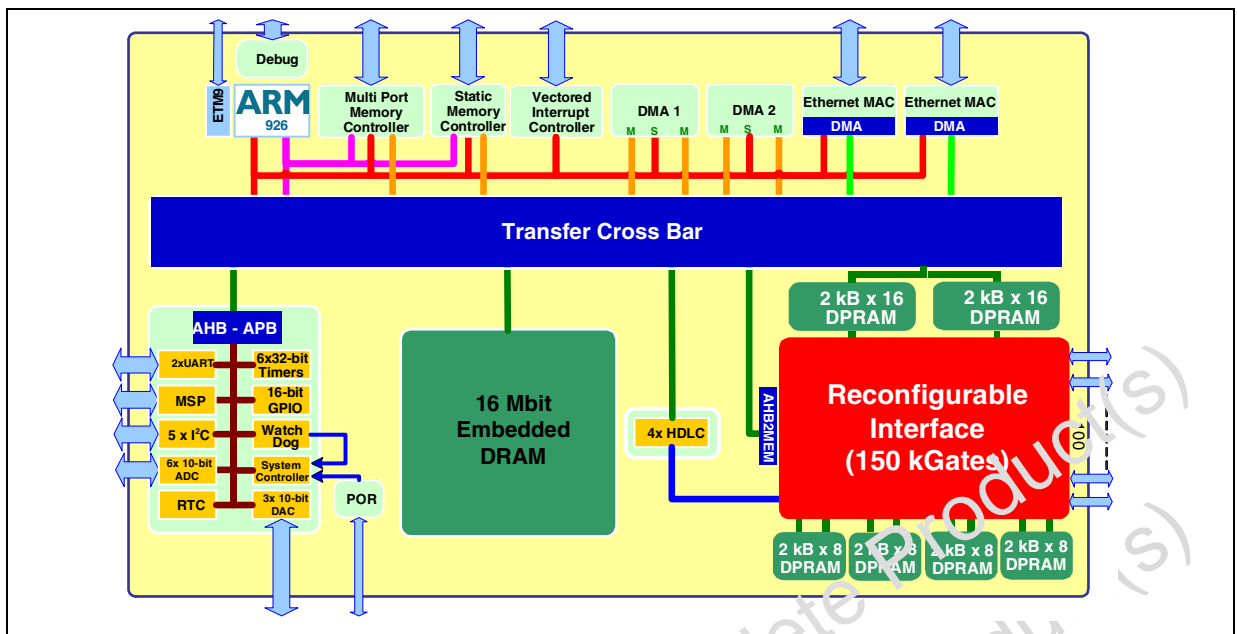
Debug

ETM9

ARM
926

Multi Port Memory Controller

Static Memory Controller

Vectored Interrupt Controller

DMA 1
M S M

DMA 2
M S M

Ethernet MAC
DMA

Ethernet MAC
DMA

Transfer Cross Bar

AHB - APB

2xUART

6x32-bit Timers

MSP

16-bit GPIO

5 x I$^2$C

Watch Dog

6x 10-bit ADC

System Controller

RTC

3x 10-bit DAC

POR

16 Mbit Embedded DRAM

4x HDLC

AHB2MEM

2 kB x 16 DPRAM

2 kB x 16 DPRAM

Reconfigurable Interface (150 kGates)

100

2 kB x 8 DPRAM

2 kB x 8 DPRAM

2 kB x 8 DPRAM

2 kB x 8 DPRAM

Obsolete Product(s)

Obsolete Product(s)